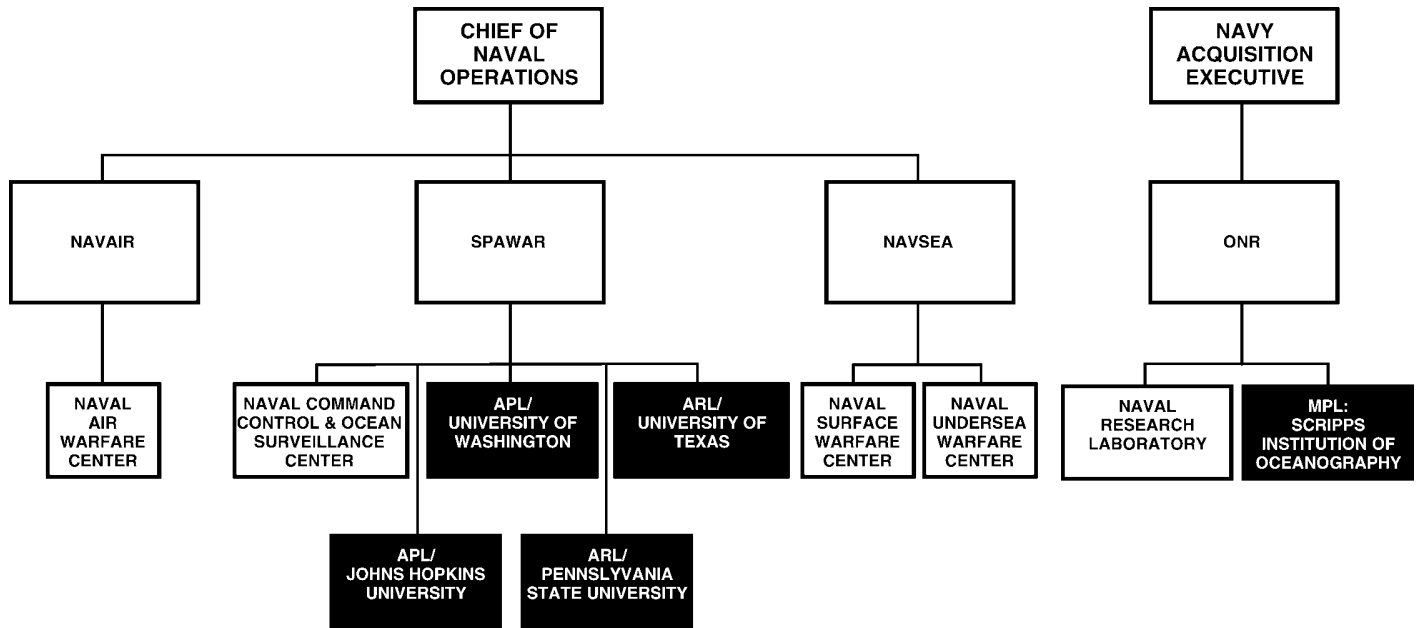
CHIEF OF NAVAL OPERATIONS

NAVY ACQUISITION EXECUTIVE

NAVAIR

SPAWAR

NAVSEA

ONR

NAVAL AIR WARFARE CENTER

NAVAL COMMAND CONTROL & OCEAN SURVEILLANCE CENTER

APL/ UNIVERSITY OF WASHINGTON

ARL/ UNIVERSITY OF TEXAS

NAVAL SURFACE WARFARE CENTER

NAVAL UNDERSEA WARFARE CENTER

NAVAL RESEARCH LABORATORY

MPL: SCRIPPS INSTITUTION OF OCEANOGRAPHY

APL/ JOHNS HOPKINS UNIVERSITY

ARL/ PENNSLYVANIA STATE UNIVERSITY